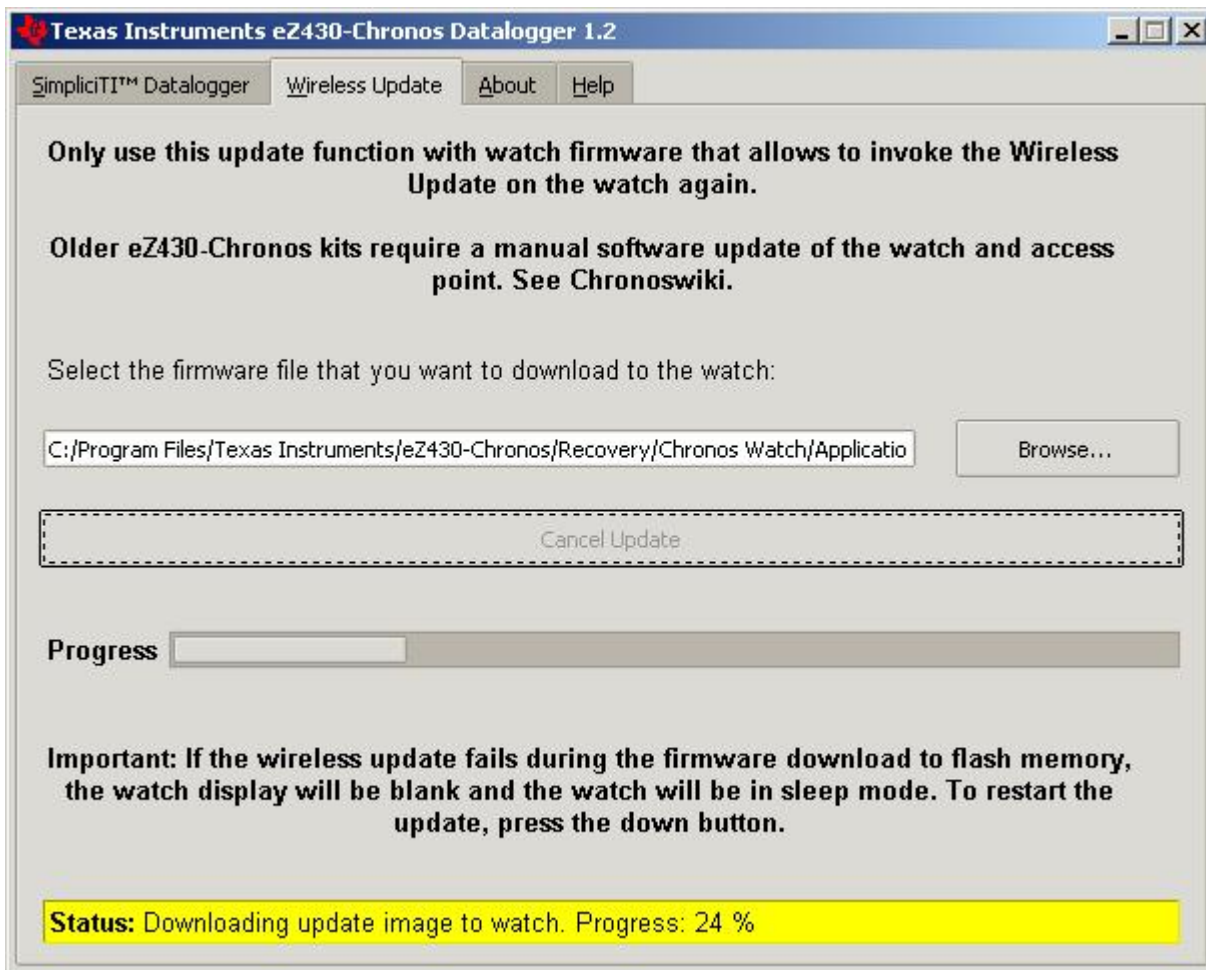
Texas Instruments eZ430-Chronos Datalogger 1.2

SimpliciTI™ Datalogger | Wireless Update | About | Help

Only use this update function with watch firmware that allows to invoke the Wireless Update on the watch again.

Older eZ430-Chronos kits require a manual software update of the watch and access point. See Chronoswiki.

Select the firmware file that you want to download to the watch:

C:/Program Files/Texas Instruments/eZ430-Chronos/Recovery/Chronos Watch/Applicatio

Browse...

Cancel Update

Progress

Important: If the wireless update fails during the firmware download to flash memory, the watch display will be blank and the watch will be in sleep mode. To restart the update, press the down button.

Status: Downloading update image to watch. Progress: 24 %